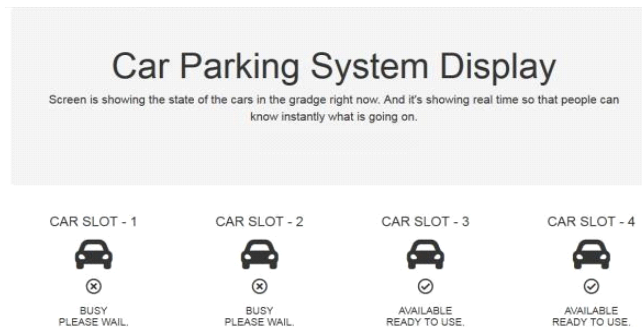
Car Parking System Display

Screen is showing the state of the cars in the gradge right now. And it's showing real time so that people can know instantly what is going on.

CAR SLOT - 1

BUSY
PLEASE WAIL.

CAR SLOT - 2

BUSY
PLEASE WAIL.

CAR SLOT - 3

AVAILABLE
READY TO USE.

CAR SLOT - 4

AVAILABLE
READY TO USE.